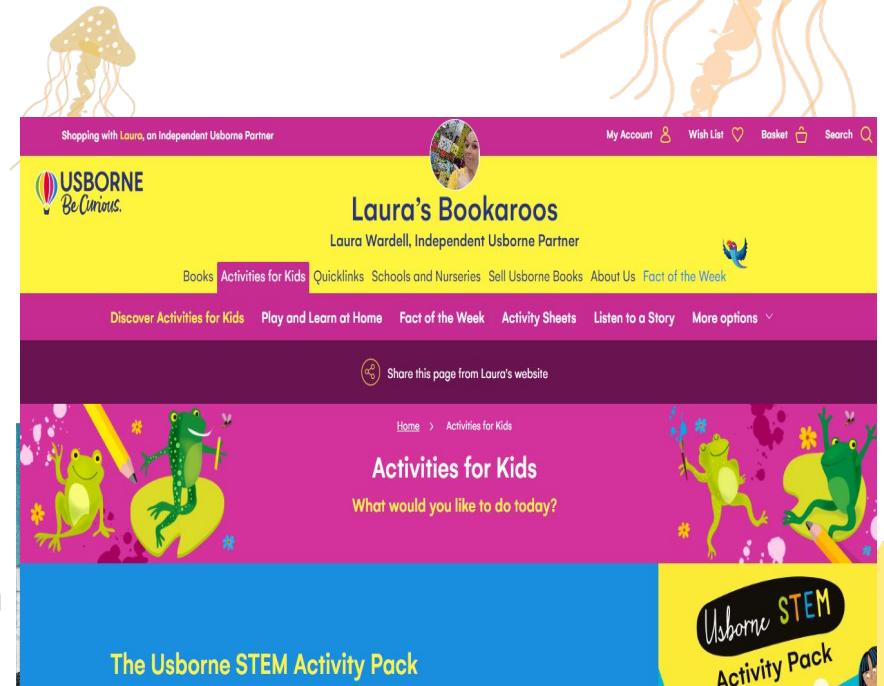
Shopping with Laura, an Independent Usborne Partner

My Account Wish List Basket Search

USBORNE
Be Curious.

Laura's Bookaroos

Laura Wardell, Independent Usborne Partner

Books Activities for Kids Quicklinks Schools and Nurseries Sell Usborne Books About Us Fact of the Week

Discover Activities for Kids Play and Learn at Home Fact of the Week Activity Sheets Listen to a Story More options

Share this page from Laura's website

Home > Activities for Kids

Activities for Kids

What would you like to do today?

The Usborne STEM Activity Pack

Usborne STEM Activity Pack